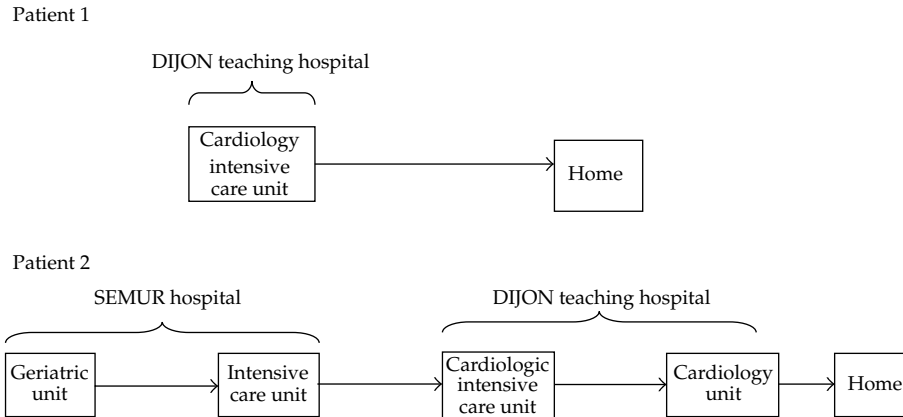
Patient 1

DIJON teaching hospital

Cardiology intensive care unit

Home

Patient 2

SEMUR hospital

DIJON teaching hospital

Geriatric unit

Intensive care unit

Cardiologic intensive care unit

Cardiology unit

Home